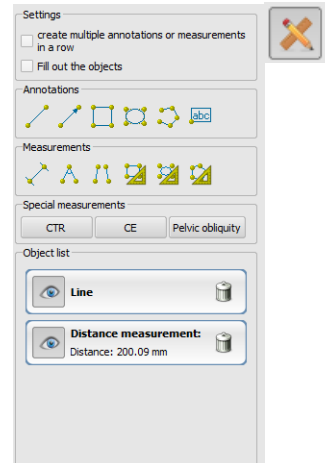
Settings

create multiple annotations or measurements in a row

Fill out the objects

Annotations

abc

Measurements

Special measurements

CTR

CE

Pelvic obliquity

Object list

Line

Distance measurement:

Distance: 200.09 mm